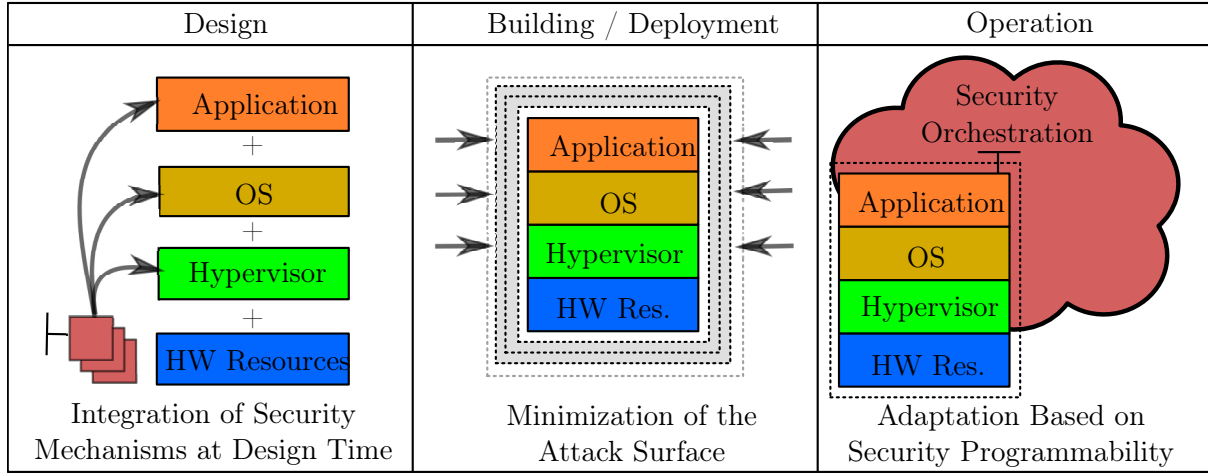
| Design | Building / Deployment | Operation |
|---|---|---|
| Application + OS + Hypervisor + HW Resources | Application OS Hypervisor HW Res. | Security Orchestration Application OS Hypervisor HW Res. |
| Integration of Security Mechanisms at Design Time | Minimization of the Attack Surface | Adaptation Based on Security Programmability |